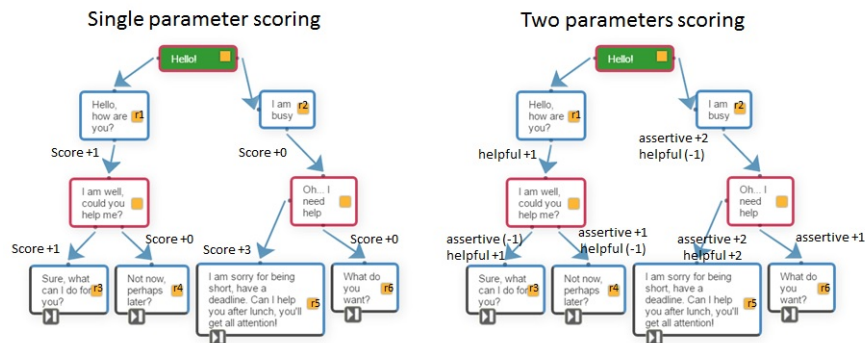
Single parameter scoring

Hello!

Hello, how are you? r1

I am busy r2

Score +1

Score +0

I am well, could you help me?

Oh... I need help

Score +1

Score +0

Score +3

Score +0

Sure, what can I do for you? r3

Not now, perhaps later? r4

I am sorry for being short, have a deadline. Can I help you after lunch, you'll get all attention! r5

What do you want? r6

Two parameters scoring

Hello!

Hello, how are you? r1

I am busy r2

helpful +1

assertive +2
helpful (-1)

I am well, could you help me?

Oh... I need help

assertive (-1)
helpful +1

assertive +1
helpful (-1)

assertive +2
helpful +2

assertive +1

Sure, what can I do for you? r3

Not now, perhaps later? r4

I am sorry for being short, have a deadline. Can I help you after lunch, you'll get all attention! r5

What do you want? r6